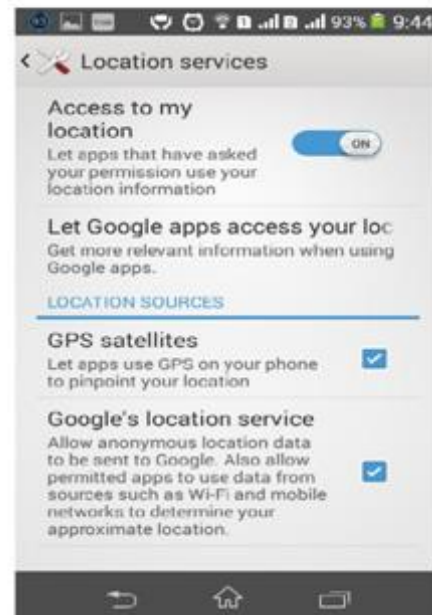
93% 9:44

Location services

Access to my location
Let apps that have asked your permission use your location information

ON

Let Google apps access your loc
Get more relevant information when using Google apps.

LOCATION SOURCES

GPS satellites
Let apps use GPS on your phone to pinpoint your location

Google's location service
Allow anonymous location data to be sent to Google. Also allow permitted apps to use data from sources such as Wi-Fi and mobile networks to determine your approximate location.